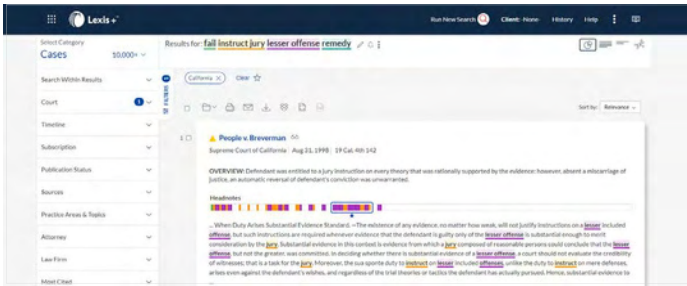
Lexis+

Run New Search Client: None History Help

Select Category
Cases 10,000+

Results for: fail instruct jury lesser offense remedy

Search Within Results

Court 1

Timeline

Subscription

Publication Status

Sources

Practice Areas & Topics

Attorney

Law Firm

Most Cited

California × Clear

Sort by: Relevance

People v. Breverman

Supreme Court of California | Aug 21, 1998 | 19 Cal. 4th 142

OVERVIEW: Defendant was entitled to a jury instruction on every theory that was rationally supported by the evidence; however, absent a miscarriage of justice, an automatic reversal of defendant's conviction was unwarranted.

Headnotes

... When Duty Arises Substantial Evidence Standard. —The existence of any evidence, no matter how weak, will not justify instructions on a lesser included offense, but such instructions are required whenever evidence that the defendant is guilty only of the lesser offense is substantial enough to merit consideration by the jury. Substantial evidence in this context is evidence from which a jury composed of reasonable persons could conclude that the lesser offense, but not the greater, was committed. In deciding whether there is substantial evidence of a lesser offense, a court should not evaluate the credibility of witnesses, that is a task for the jury. Moreover, the sua sponte duty to instruct on lesser included offenses, unlike the duty to instruct on mere defenses, arises even against the defendant's wishes, and regardless of the trial theories or tactics the defendant has actually pursued. Hence, substantial evidence to